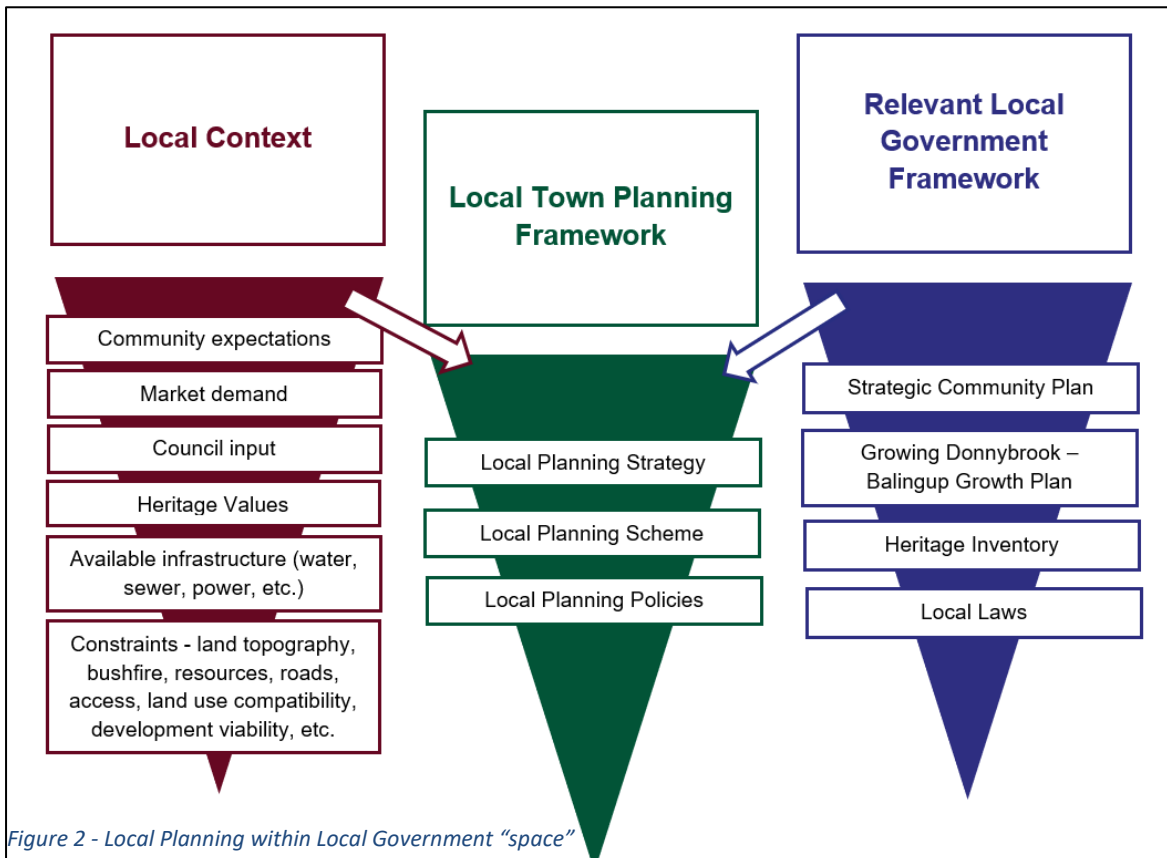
Local Context

Community expectations

Market demand

Council input

Heritage Values

Available infrastructure (water, sewer, power, etc.)

Constraints - land topography, bushfire, resources, roads, access, land use compatibility, development viability, etc.

Local Town Planning Framework

Local Planning Strategy

Local Planning Scheme

Local Planning Policies

Relevant Local Government Framework

Strategic Community Plan

Growing Donnybrook – Balingup Growth Plan

Heritage Inventory

Local Laws

Figure 2 - Local Planning within Local Government "space"